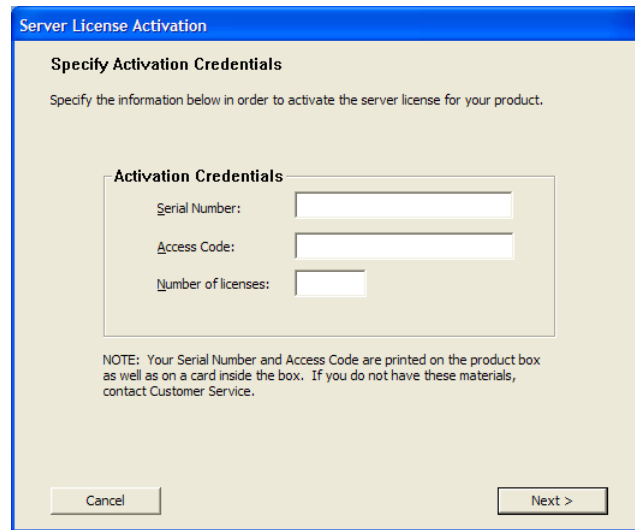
Server License Activation

Specify Activation Credentials

Specify the information below in order to activate the server license for your product.

Activation Credentials

Serial Number:

Access Code:

Number of licenses:

NOTE: Your Serial Number and Access Code are printed on the product box as well as on a card inside the box. If you do not have these materials, contact Customer Service.

Cancel

Next >